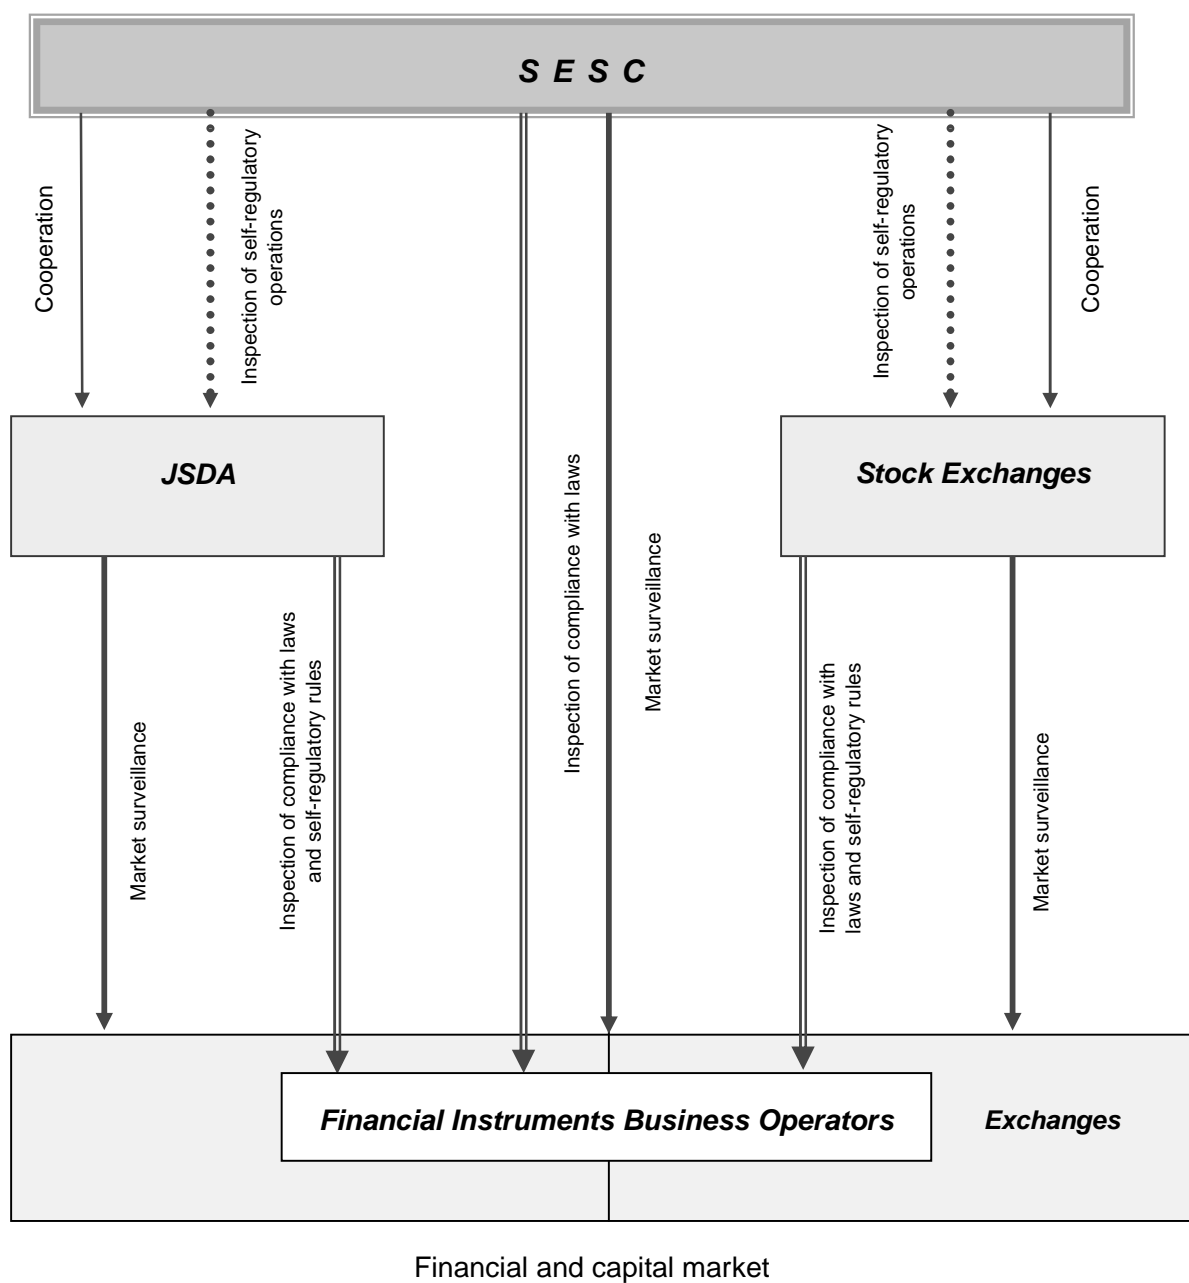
S E S C

Cooperation

Inspection of self-regulatory operations

Inspection of self-regulatory operations

Cooperation

JSDA

Inspection of compliance with laws

Market surveillance

Stock Exchanges

Market surveillance

Inspection of compliance with laws and self-regulatory rules

Inspection of compliance with laws and self-regulatory rules

Market surveillance

Financial Instruments Business Operators

Exchanges

Financial and capital market